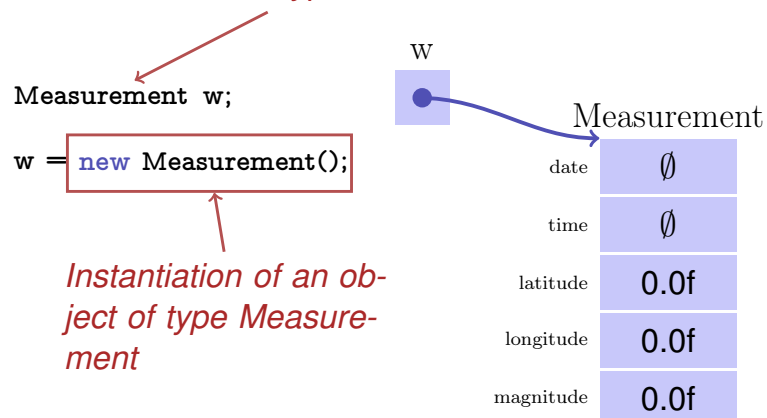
Measurement w;

w = new Measurement();

Instantiation of an object of type Measurement

w

Measurement

| | |
|---|---|
| date | $\emptyset$ |
| time | $\emptyset$ |
| latitude | 0.0f |
| longitude | 0.0f |
| magnitude | 0.0f |